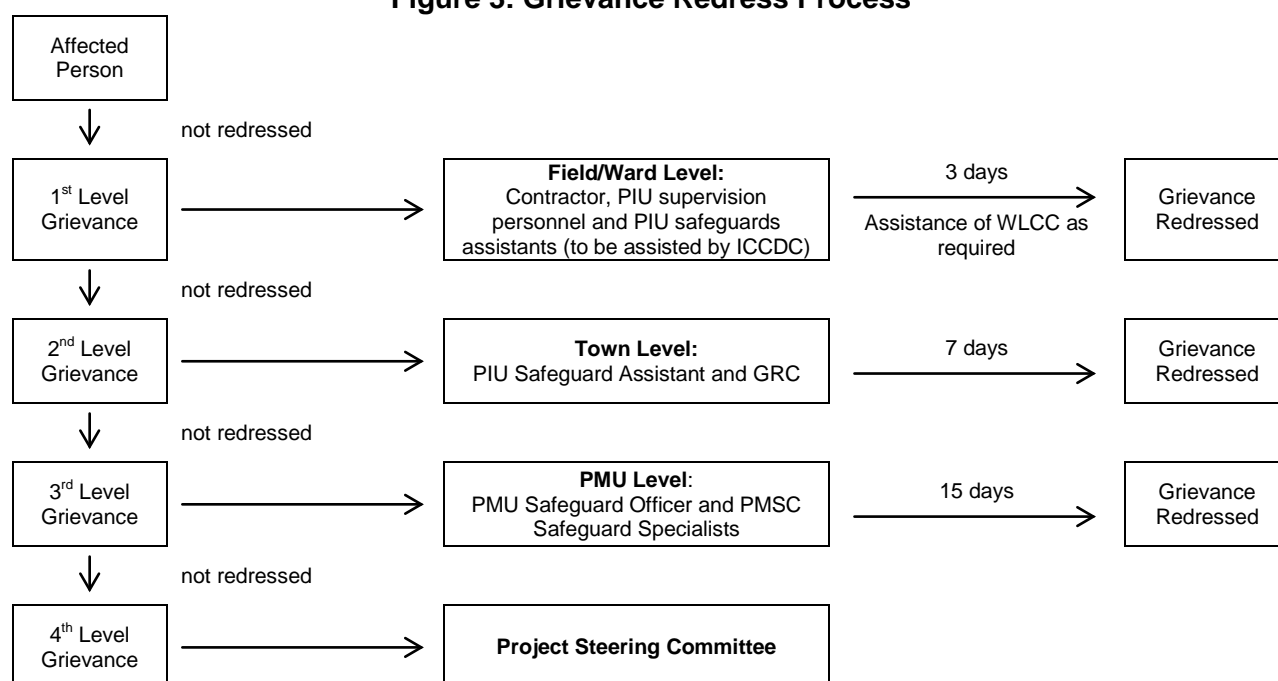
Figure 5: Grievance Redress Process

Affected Person

not redressed

1$^{st}$ Level Grievance

Field/Ward Level: Contractor, PIU supervision personnel and PIU safeguards assistants (to be assisted by ICCDC)

3 days

Assistance of WLCC as required

Grievance Redressed

not redressed

2$^{nd}$ Level Grievance

Town Level: PIU Safeguard Assistant and GRC

7 days

Grievance Redressed

not redressed

3$^{rd}$ Level Grievance

PMU Level: PMU Safeguard Officer and PMSC Safeguard Specialists

15 days

Grievance Redressed

not redressed

4$^{th}$ Level Grievance

Project Steering Committee